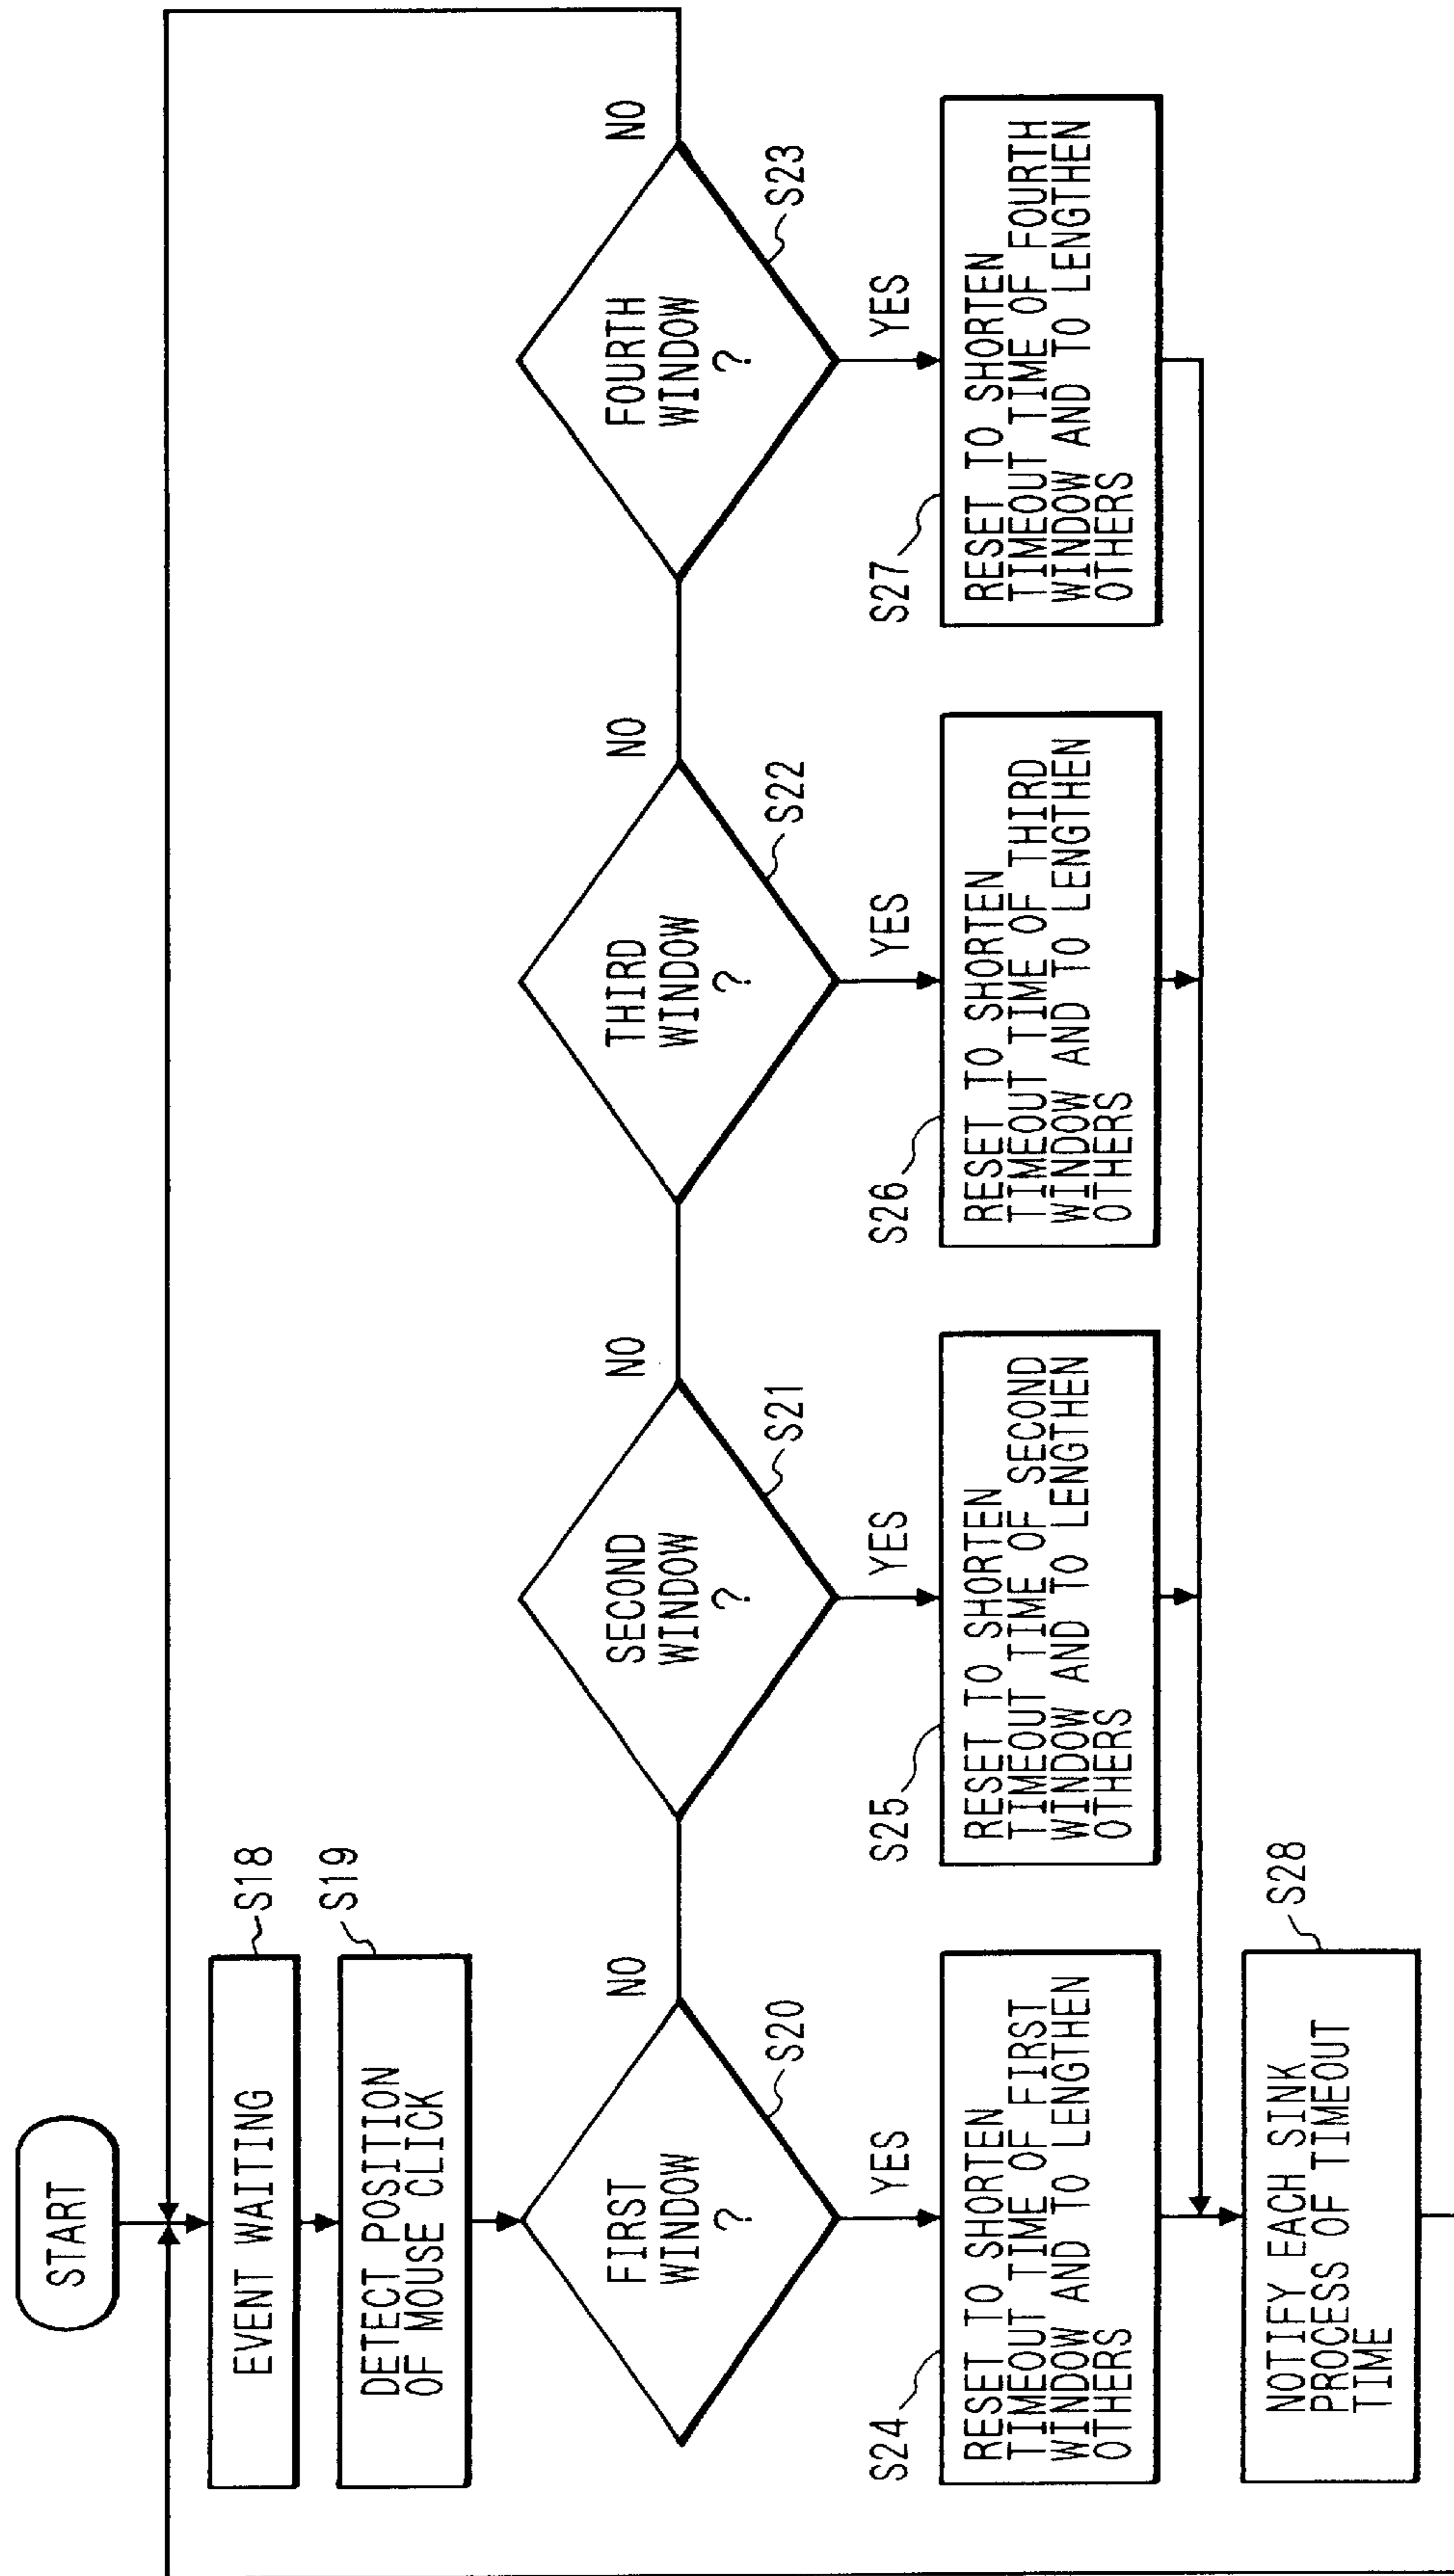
START

EVENT WAITING
S18

DETECT POSITION OF MOUSE CLICK
S19

FIRST WINDOW ?
S20
NO
YES

RESET TO SHORTEN TIMEOUT TIME OF FIRST WINDOW AND TO LENGTHEN OTHERS
S24

SECOND WINDOW ?
S21
NO
YES

RESET TO SHORTEN TIMEOUT TIME OF SECOND WINDOW AND TO LENGTHEN OTHERS
S25

THIRD WINDOW ?
S22
NO
YES

RESET TO SHORTEN TIMEOUT TIME OF THIRD WINDOW AND TO LENGTHEN OTHERS
S26

FOURTH WINDOW ?
S23
NO
YES

RESET TO SHORTEN TIMEOUT TIME OF FOURTH WINDOW AND TO LENGTHEN OTHERS
S27

NOTIFY EACH SINK PROCESS OF TIMEOUT TIME
S28